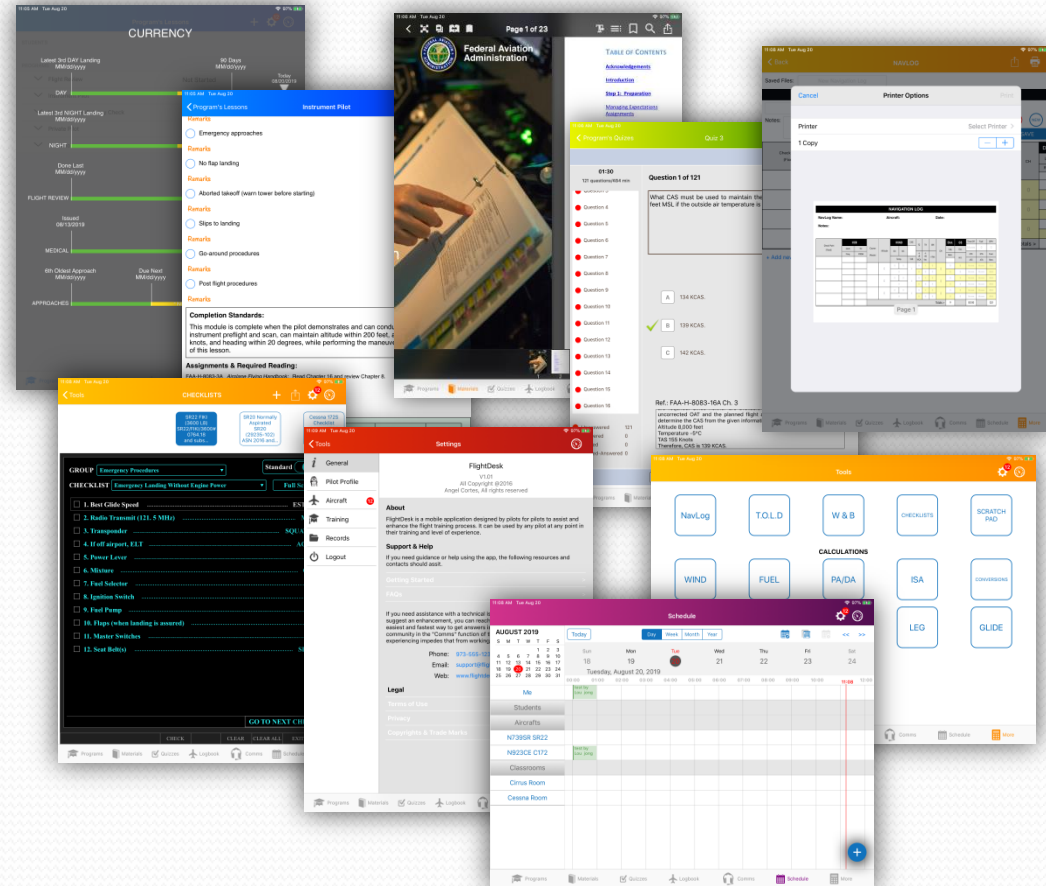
CURRENCY

Latest 3rd DAY Landing
MM/dd/yyyy

90 Days
MM/dd/yyyy

Today

DAY

Latest 3rd NIGHT Landing
MM/dd/yyyy

NIGHT

Done Last
MM/dd/yyyy

FLIGHT REVIEW

Issued
08/13/2018

MEDICAL

6th Oldest Approach
MM/dd/yyyy

Due Next
MM/dd/yyyy

APPROACHES

Program's Lessons
Instrument Pilot

Remarks
Emergency approaches
Remarks
No flap landing
Remarks
Aborted takeoff (warn tower before starting)
Remarks
Slips to landing
Remarks
Go-around procedures
Remarks
Post flight procedures
Remarks

Completion Standards:
This module is complete when the pilot demonstrates and can condu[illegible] instrument preflight and scan, can maintain altitude within 200 feet, a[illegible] knots, and heading within 20 degrees, while performing the maneuve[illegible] of this lesson.

Assignments & Required Reading:
FAA-H-8083-3A, Airplane Flying Handbook. Read Chapter 16 and review Chapter 6.

11:08 AM Tue Aug 20
Page 1 of 23

Federal Aviation Administration

TABLE OF CONTENTS
Acknowledgements
Introduction
Step 1: Preparation
Managing Expectations
Assignments

Program's Quizzes
Quiz 3

01:30
121 questions/884 min

Question 4
Question 5
Question 6
Question 7
Question 8
Question 9
Question 10
Question 11
Question 12
Question 13
Question 14
Question 15
Question 16

Question 1 of 121

What CAS must be used to maintain the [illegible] feet MSL if the outside air temperature is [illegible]

A 134 KCAS.
B 139 KCAS.
C 142 KCAS.

Ref.: FAA-H-8083-16A Ch. 3

uncorrected OAT and the planned flight a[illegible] determine the CAS from the given informati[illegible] Altitude 8,000 feet Temperature -5°C TAS 155 Knots Therefore, CAS is 139 KCAS.

121
0
0
0

Back
NAVLOG
Saved Files:
Notes:

Cancel
Printer Options
Print
Printer
Select Printer
1 Copy

NAVIGATION LOG
Page 1

Tools
CHECKLISTS

SR22 FIKI
SR20 Normally Aspirated
Cessna 172S Checklist

GROUP Emergency Procedures
Standard
CHECKLIST Emergency Landing Without Engine Power
Full S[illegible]

1. Best Glide Speed
2. Radio Transmit (121. 5 MHz)
3. Transponder
4. If off airport, ELT
5. Power Lever
6. Mixture
7. Fuel Selector
8. Ignition Switch
9. Fuel Pump
10. Flaps (when landing is assured)
11. Master Switches
12. Seat Belt(s)

GO TO NEXT CH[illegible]
CHECK CLEAR CLEAR ALL

Tools
Settings

General
Pilot Profile
Aircraft
Training
Records
Logout

FlightDesk
V1.01
All Copyright @2016
Angel Cortes, All rights reserved

About
FlightDesk is a mobile application designed by pilots for pilots to assist and enhance the flight training process. It can be used by any pilot at any point in their training and level of experience.

Support & Help
If you need guidance or help using the app, the following resources and contacts should assit.

Getting Started
FAQs

If you need assistance with a technical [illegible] suggest an enhancement, you can reach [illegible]

Phone:
Email:
Web:

Legal
Terms of Use
Privacy
Copyrights & Trade Marks

Tools
NavLog
T.O.L.D
W & B
CHECKLISTS
SCRATCH PAD
CALCULATIONS
WIND
FUEL
PA/DA
ISA
CONVERSIONS
LEG
GLIDE

Schedule
AUGUST 2019
Today
Day Week Month Year
Tuesday, August 20, 2019
Sun 18 Mon 19 Tue 20 Wed 21 Thu 22 Fri 23 Sat 24
Me
Students
Aircrafts
N7395R SR22
N923CE C172
Classrooms
Cirrus Room
Cessna Room

Programs Materials Quizzes Logbook Comms Schedule More